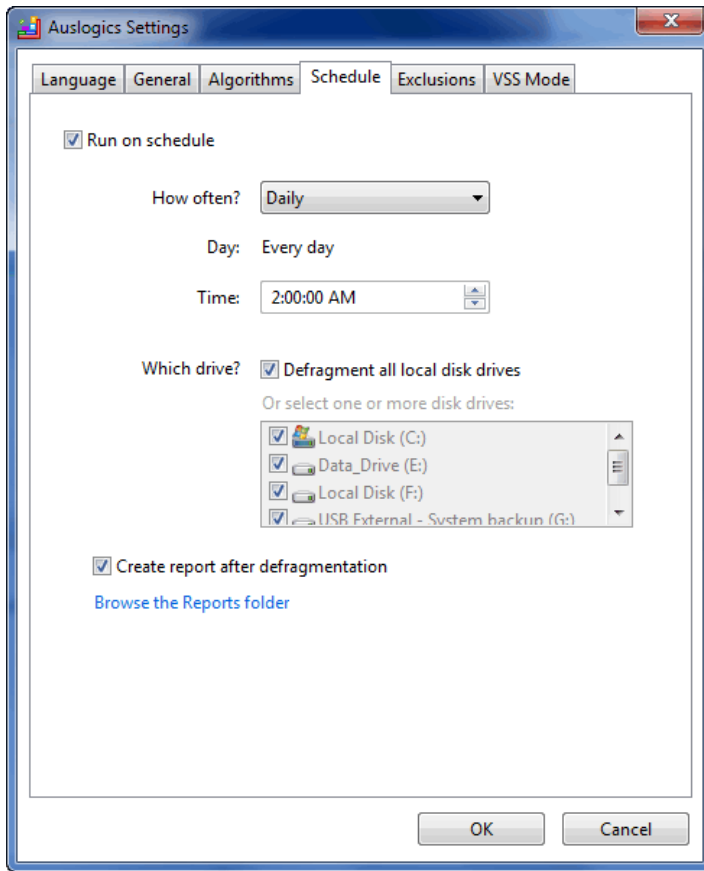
Auslogics Settings

Language General Algorithms Schedule Exclusions VSS Mode

Run on schedule

How often? Daily

Day: Every day

Time: 2:00:00 AM

Which drive? Defragment all local disk drives

Or select one or more disk drives:

Local Disk (C:)
Data_Drive (E:)
Local Disk (F:)
USB External - System backup (G:)

Create report after defragmentation

Browse the Reports folder

OK Cancel